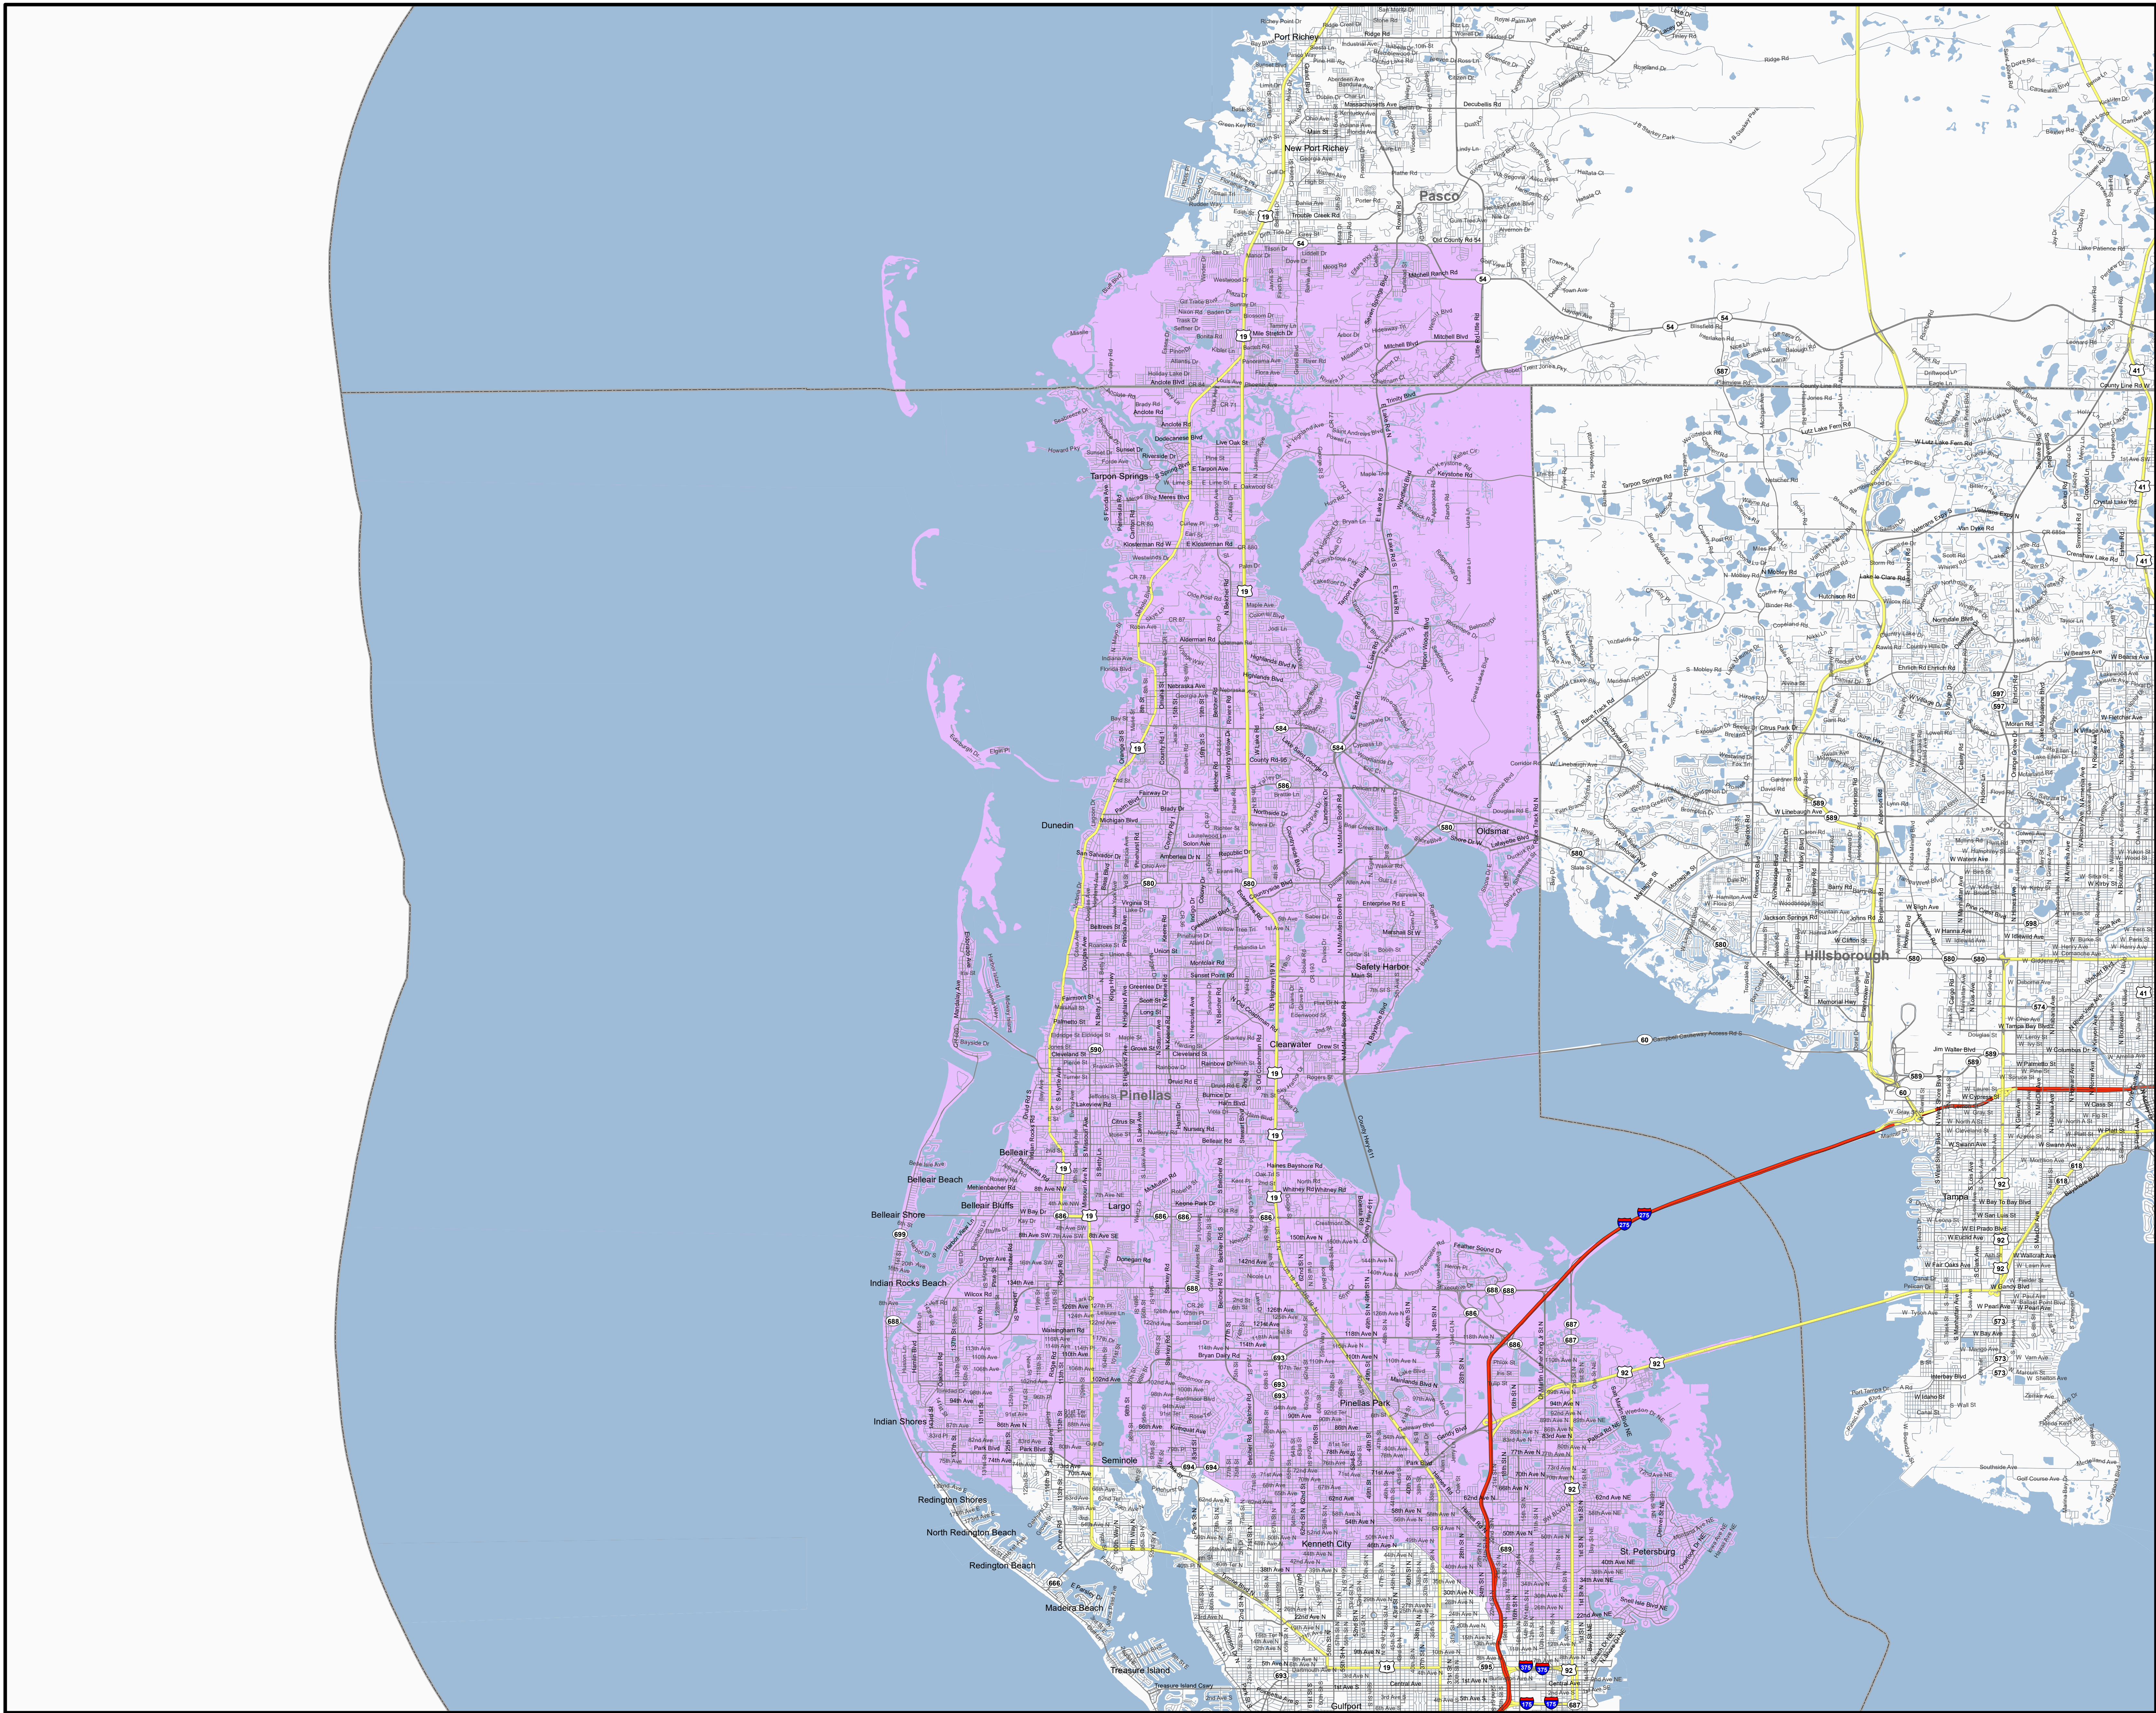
Port Richey

New Port Richey

Pasco

Tarpon Springs

Dunedin

Oldsmar

Safety Harbor

Clearwater

Pinellas

Belleair

Belleair Beach

Belleair Bluffs

Belleair Shore

Largo

Indian Rocks Beach

Indian Shores

Seminole

Redington Shores

North Redington Beach

Redington Beach

Madeira Beach

Treasure Island

Kenneth City

Pinellas Park

St. Petersburg

Gulfport

Hillsborough

Tampa

19

54

580

584

586

590

60

686

688

693

694

699

92

275

375

175

589

597

41

574

618

573

687

689

666